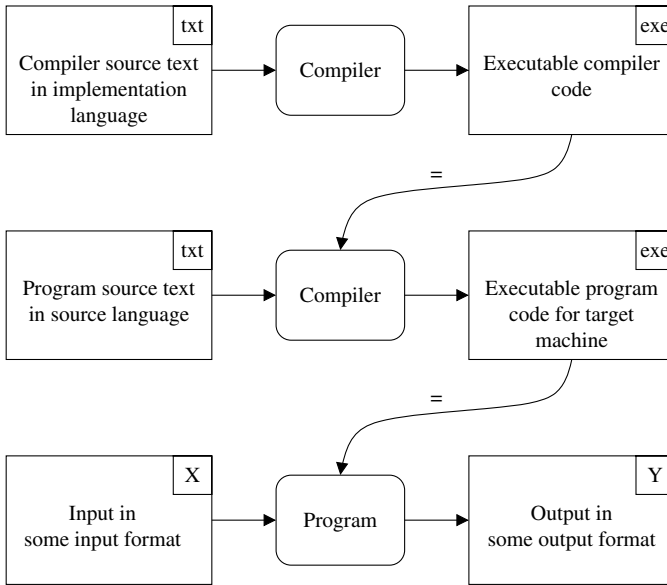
txt

Compiler source text in implementation language

Compiler

exe

Executable compiler code

=

txt

Program source text in source language

Compiler

exe

Executable program code for target machine

=

X

Input in some input format

Program

Y

Output in some output format